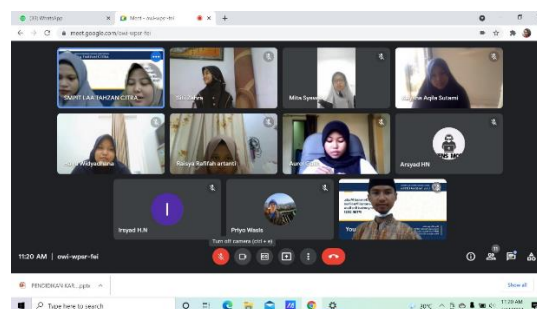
(31) WhatsApp
Meet - owi-wpar-fei
meet.google.com/owi-wpar-fei
SMPIT LAA TAHZAN CITRA...
Siti Zahra
Mita Syesa
Aqila Sutami
Widyadhana
Raisya Rafifah artanti
Aura
Arsyad HN
Irsyad H.N
Priyo Wasis
You
Turn off camera (ctrl + e)
11:20 AM | owi-wpar-fei
PENDIDIKAN KAR....pptx
Show all
Type here to search
11:20 AM